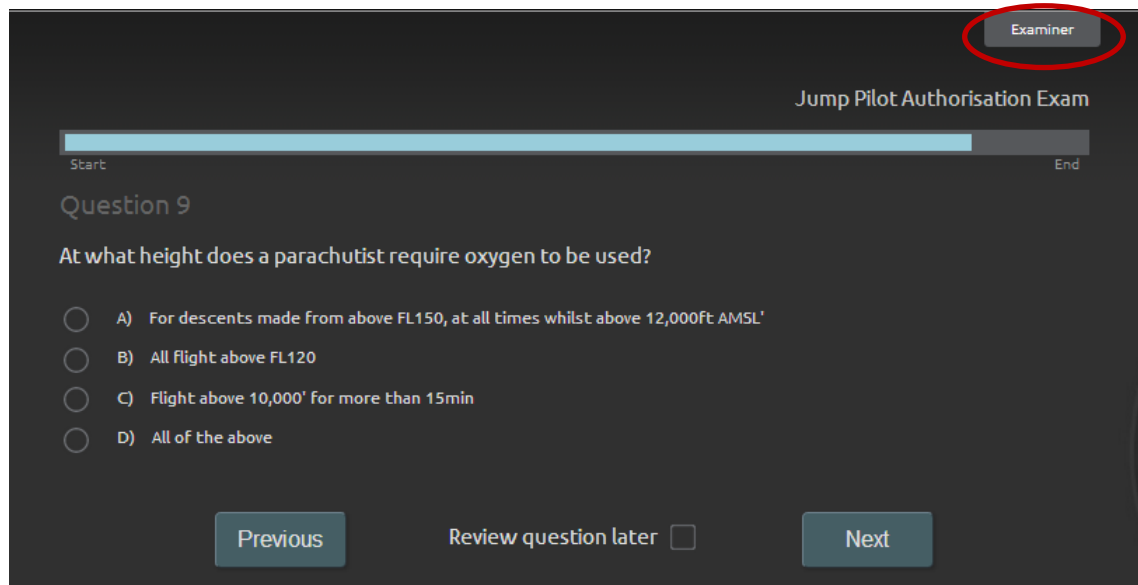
Examiner

Jump Pilot Authorisation Exam

Start

End

Question 9

At what height does a parachutist require oxygen to be used?

A) For descents made from above FL150, at all times whilst above 12,000ft AMSL'

B) All flight above FL120

C) Flight above 10,000' for more than 15min

D) All of the above

Previous

Review question later

Next